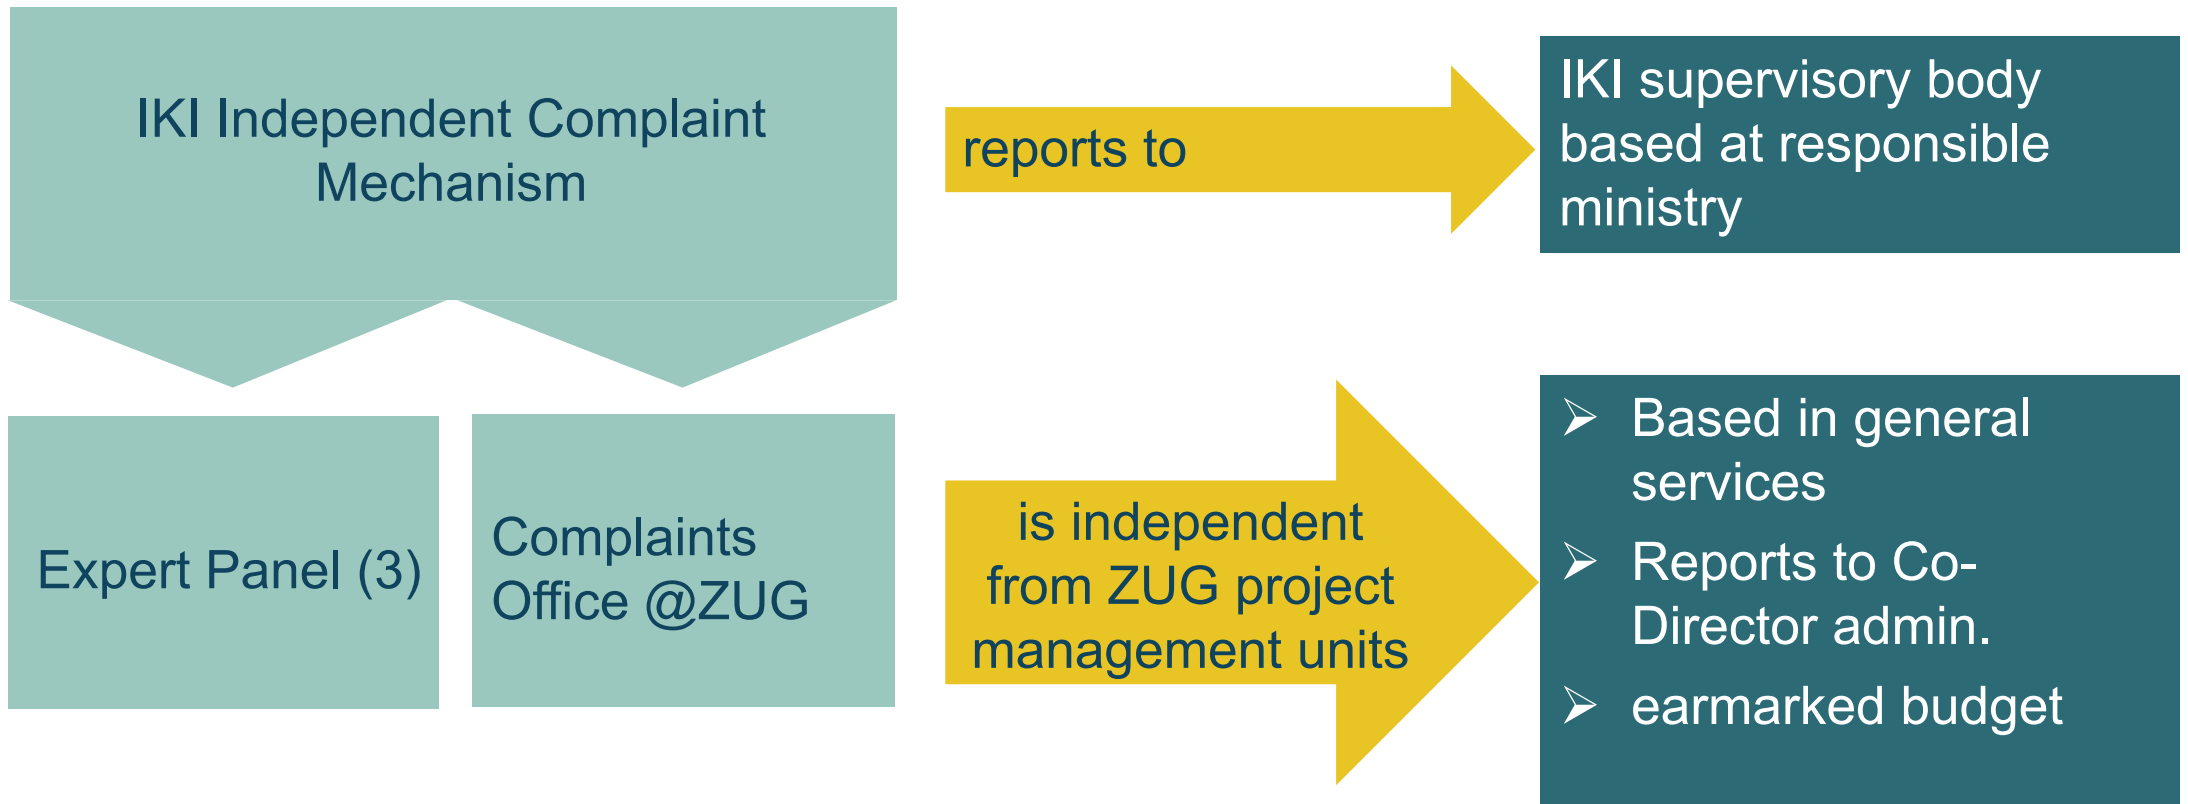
IKI Independent Complaint Mechanism

reports to

IKI supervisory body based at responsible ministry

Expert Panel (3)

Complaints Office @ZUG

is independent from ZUG project management units

➢ Based in general services
➢ Reports to Co-Director admin.
➢ earmarked budget